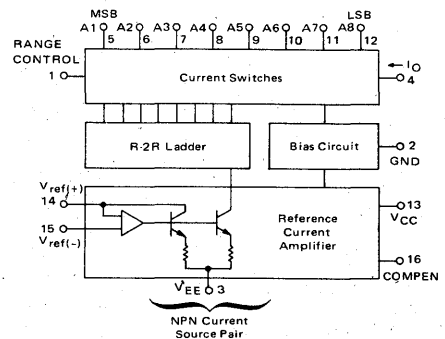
MSB
LSB
A1 5
A2 6
A3 7
A4 8
A5 9
A6 10
A7 11
A8 12
RANGE CONTROL
1
Current Switches
$-I_O$
4
R-2R Ladder
Bias Circuit
2
GND
$V_{ref(+)}$
14
15
$V_{ref(-)}$
Reference Current Amplifier
13
$V_{CC}$
16
COMPEN
$V_{EE}$ 3
NPN Current Source Pair